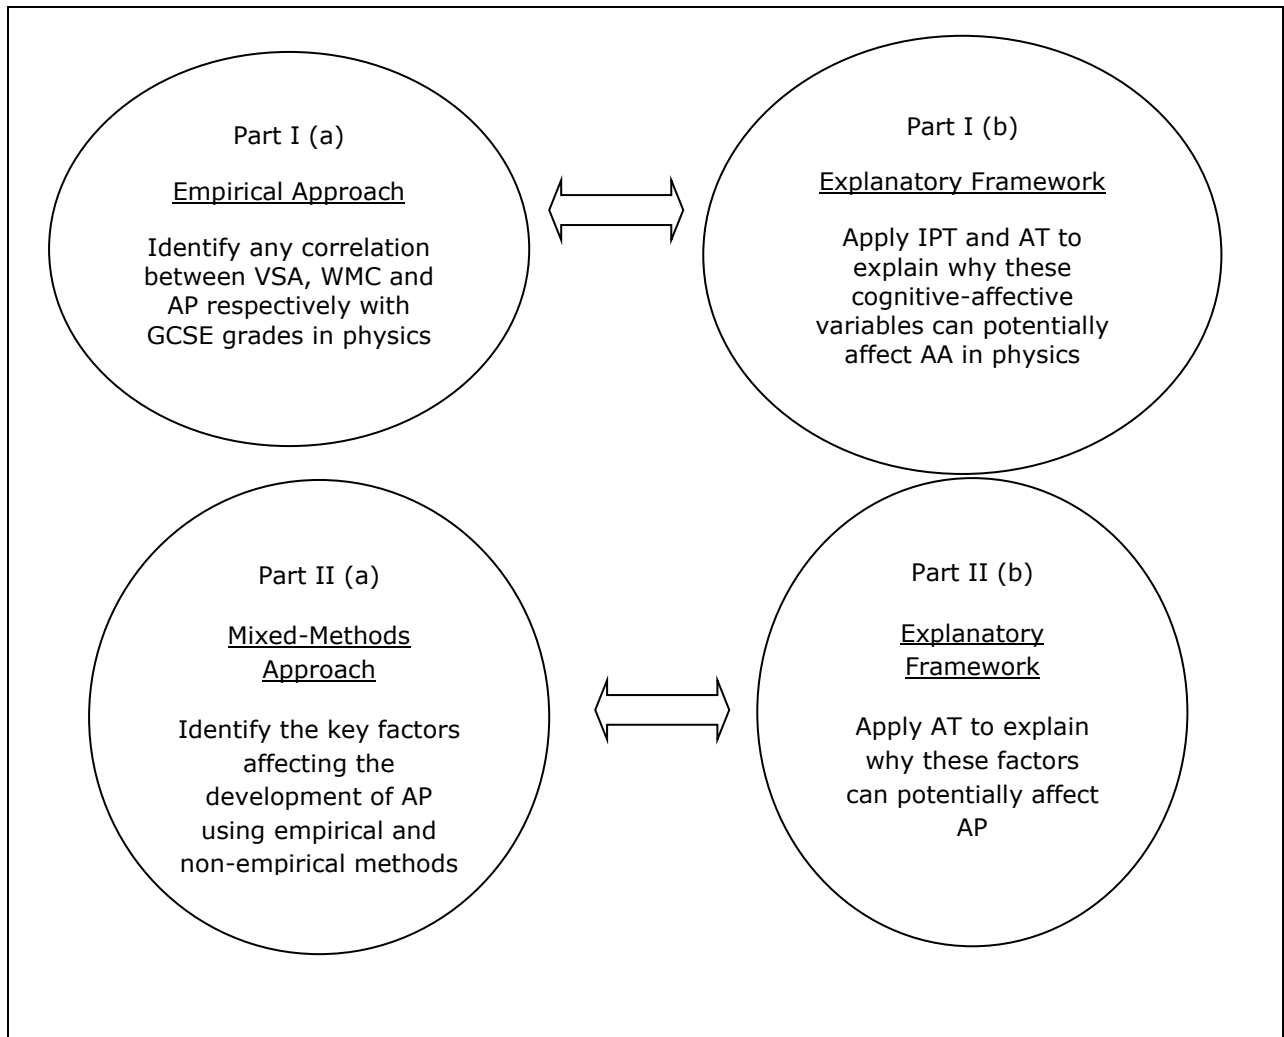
Part I (a)

Empirical Approach

Identify any correlation between VSA, WMC and AP respectively with GCSE grades in physics

Part I (b)

Explanatory Framework

Apply IPT and AT to explain why these cognitive-affective variables can potentially affect AA in physics

Part II (a)

Mixed-Methods Approach

Identify the key factors affecting the development of AP using empirical and non-empirical methods

Part II (b)

Explanatory Framework

Apply AT to explain why these factors can potentially affect AP